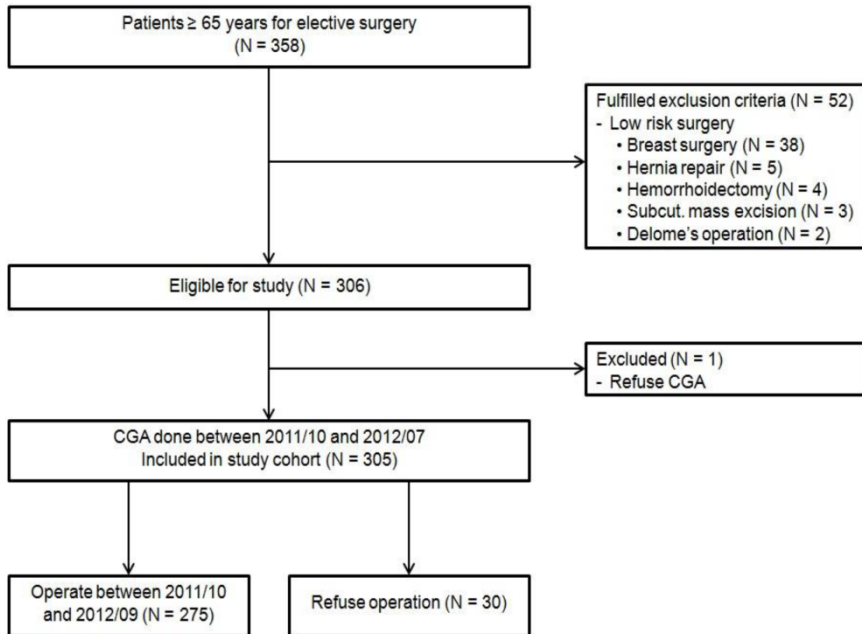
Patients ≥ 65 years for elective surgery
(N = 358)

Fulfilled exclusion criteria (N = 52)
- Low risk surgery
• Breast surgery (N = 38)
• Hernia repair (N = 5)
• Hemorrhoidectomy (N = 4)
• Subcut. mass excision (N = 3)
• Delome's operation (N = 2)

Eligible for study (N = 306)

Excluded (N = 1)
- Refuse CGA

CGA done between 2011/10 and 2012/07
Included in study cohort (N = 305)

Operate between 2011/10 and 2012/09 (N = 275)

Refuse operation (N = 30)